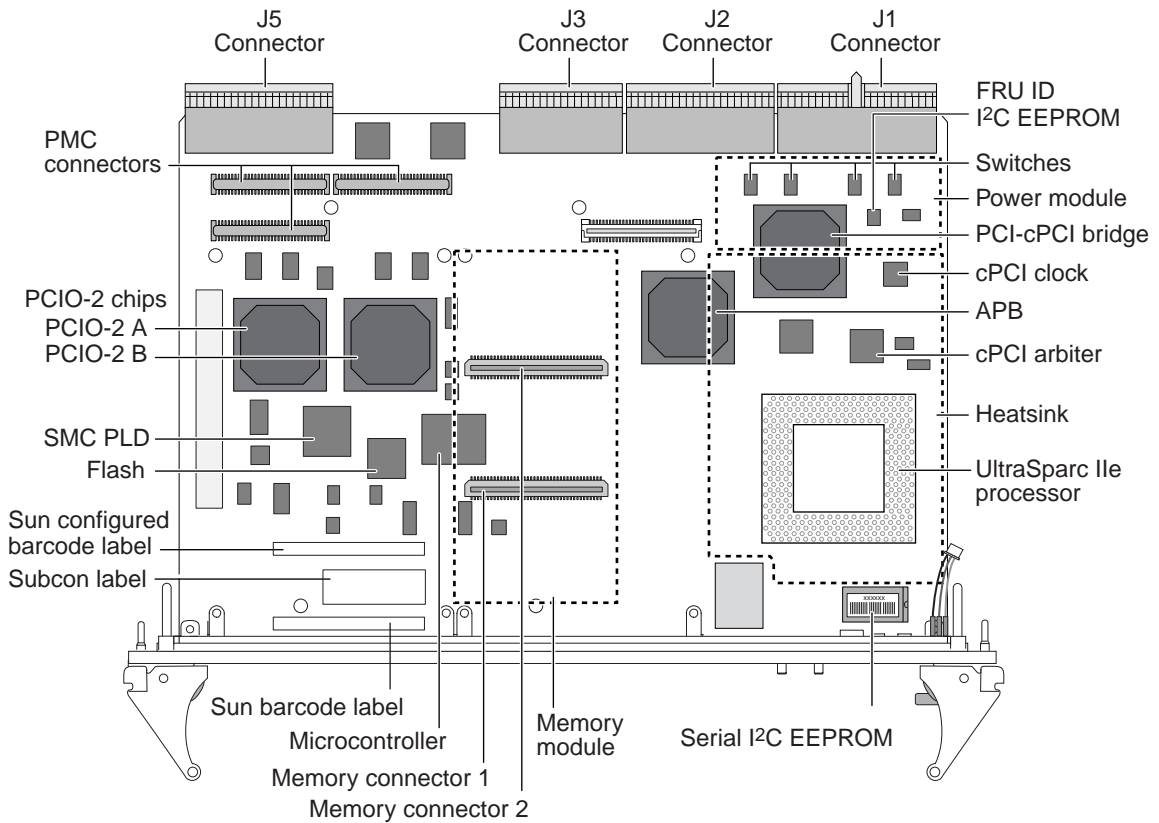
J5 Connector

J3 Connector

J2 Connector

J1 Connector

FRU ID
I$^2$C EEPROM

PMC connectors

Switches

Power module

PCI-cPCI bridge

cPCI clock

PCIO-2 chips

PCIO-2 A

APB

PCIO-2 B

cPCI arbiter

Heatsink

SMC PLD

Flash

UltraSparc IIe processor

Sun configured barcode label

Subcon label

xxxxxx

Sun barcode label

Microcontroller

Memory module

Serial I$^2$C EEPROM

Memory connector 1

Memory connector 2